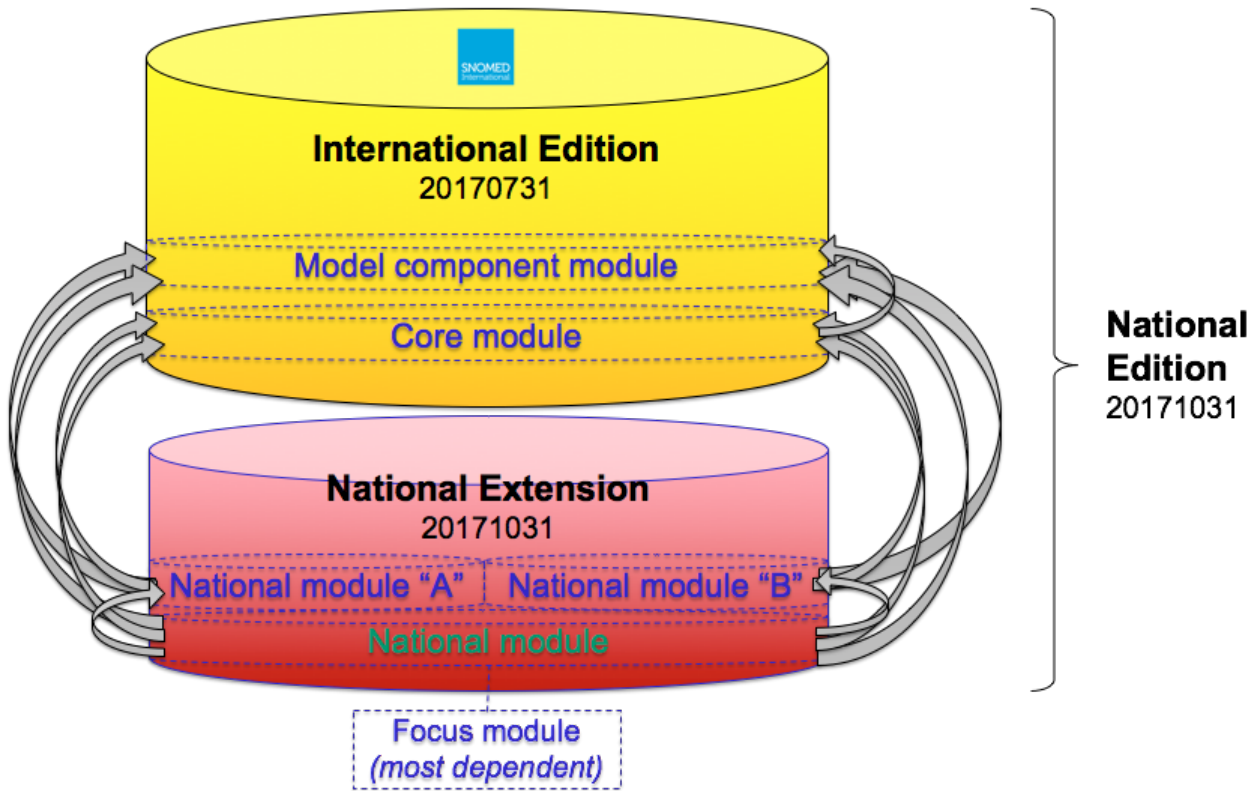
SNOMED International

International Edition
20170731

Model component module

Core module

National Extension
20171031

National module “A”

National module “B”

National module

Focus module
*(most dependent)*

National Edition
20171031